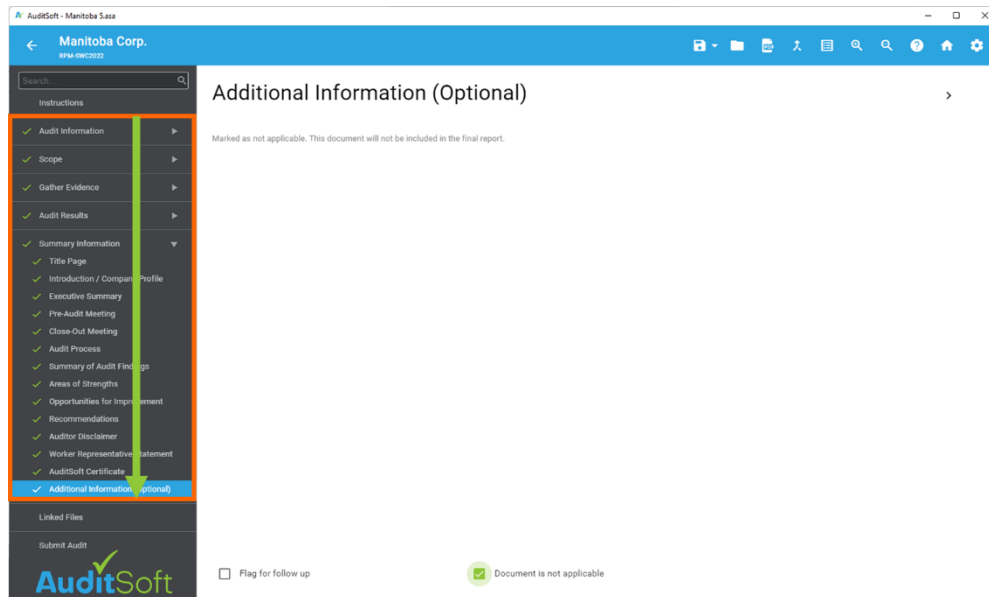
AuditSoft - Manitoba 5.asa

Manitoba Corp.
RPM-SWC2022

Search...

Instructions

Audit Information

Scope

Gather Evidence

Audit Results

Summary Information

Title Page

Introduction / Company Profile

Executive Summary

Pre-Audit Meeting

Close-Out Meeting

Audit Process

Summary of Audit Findings

Areas of Strengths

Opportunities for Improvement

Recommendations

Auditor Disclaimer

Worker Representative Statement

AuditSoft Certificate

Additional Information (Optional)

Linked Files

Submit Audit

AuditSoft

Additional Information (Optional)

Marked as not applicable. This document will not be included in the final report.

Flag for follow up

Document is not applicable